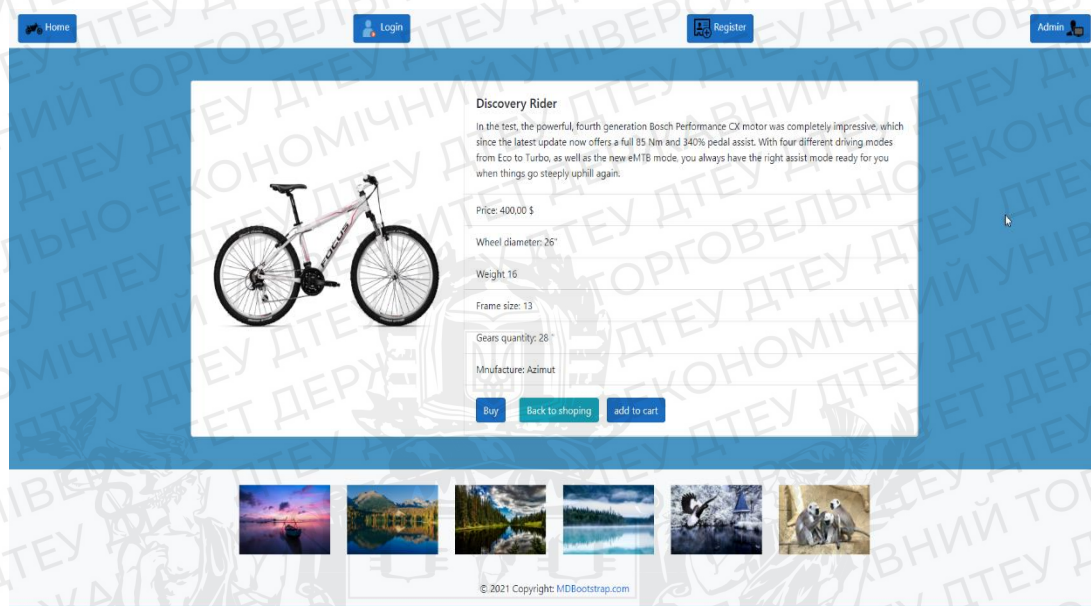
Home

Login

Register

Admin

Discovery Rider

In the test, the powerful, fourth generation Bosch Performance CX motor was completely impressive, which since the latest update now offers a full 85 Nm and 340% pedal assist. With four different driving modes from Eco to Turbo, as well as the new eMTB mode, you always have the right assist mode ready for you when things go steeply uphill again.

Price: 400,00 $

Wheel diameter: 26"

Weight 16

Frame size: 13

Gears quantity: 28

Mnufacture: Azimut

Buy

Back to shoping

add to cart

© 2021 Copyright: MDBootstrap.com

ДТЕУ ДЕРЖАВНИЙ ТОРГОВЕЛЬНО-ЕКОНОМІЧНИЙ УНІВЕРСИТЕТ